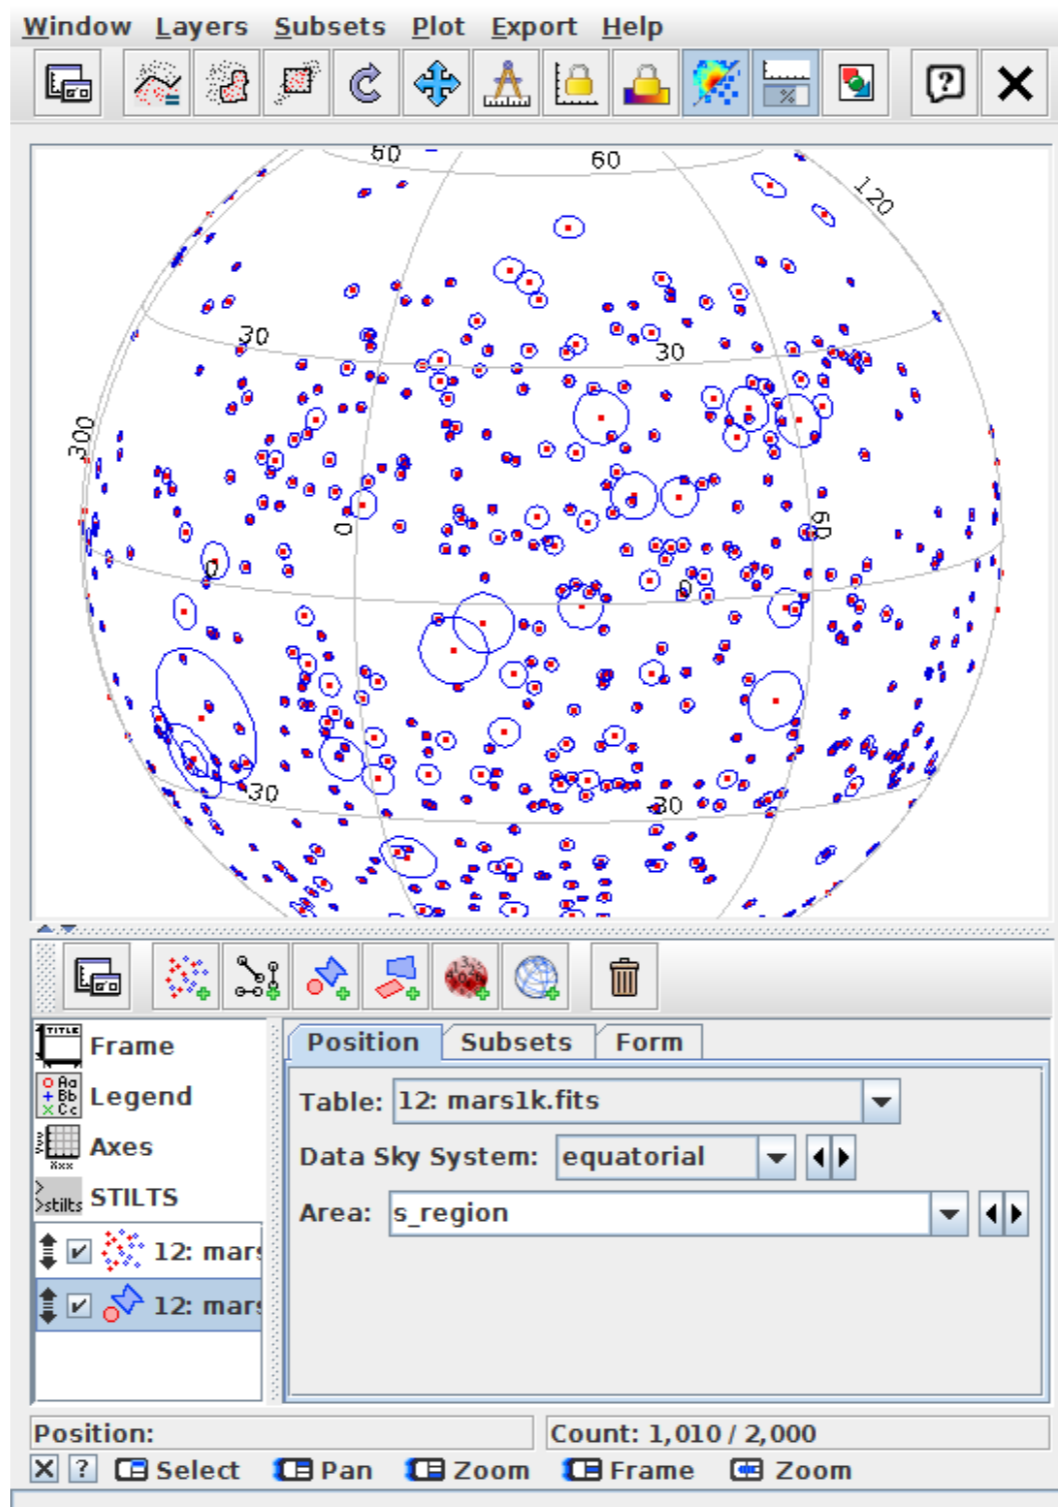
Window Layers Subsets Plot Export Help

60
60
120
30
30
300
0
60
0
0
30
30

TITLE
Frame
Aa Bb Cc
Legend
Axes
>stilts
STILTS
12: mar
12: mar

Position Subsets Form

Table: 12: mars1k.fits
Data Sky System: equatorial
Area: s_region

Position:
Count: 1,010 / 2,000
Select Pan Zoom Frame Zoom